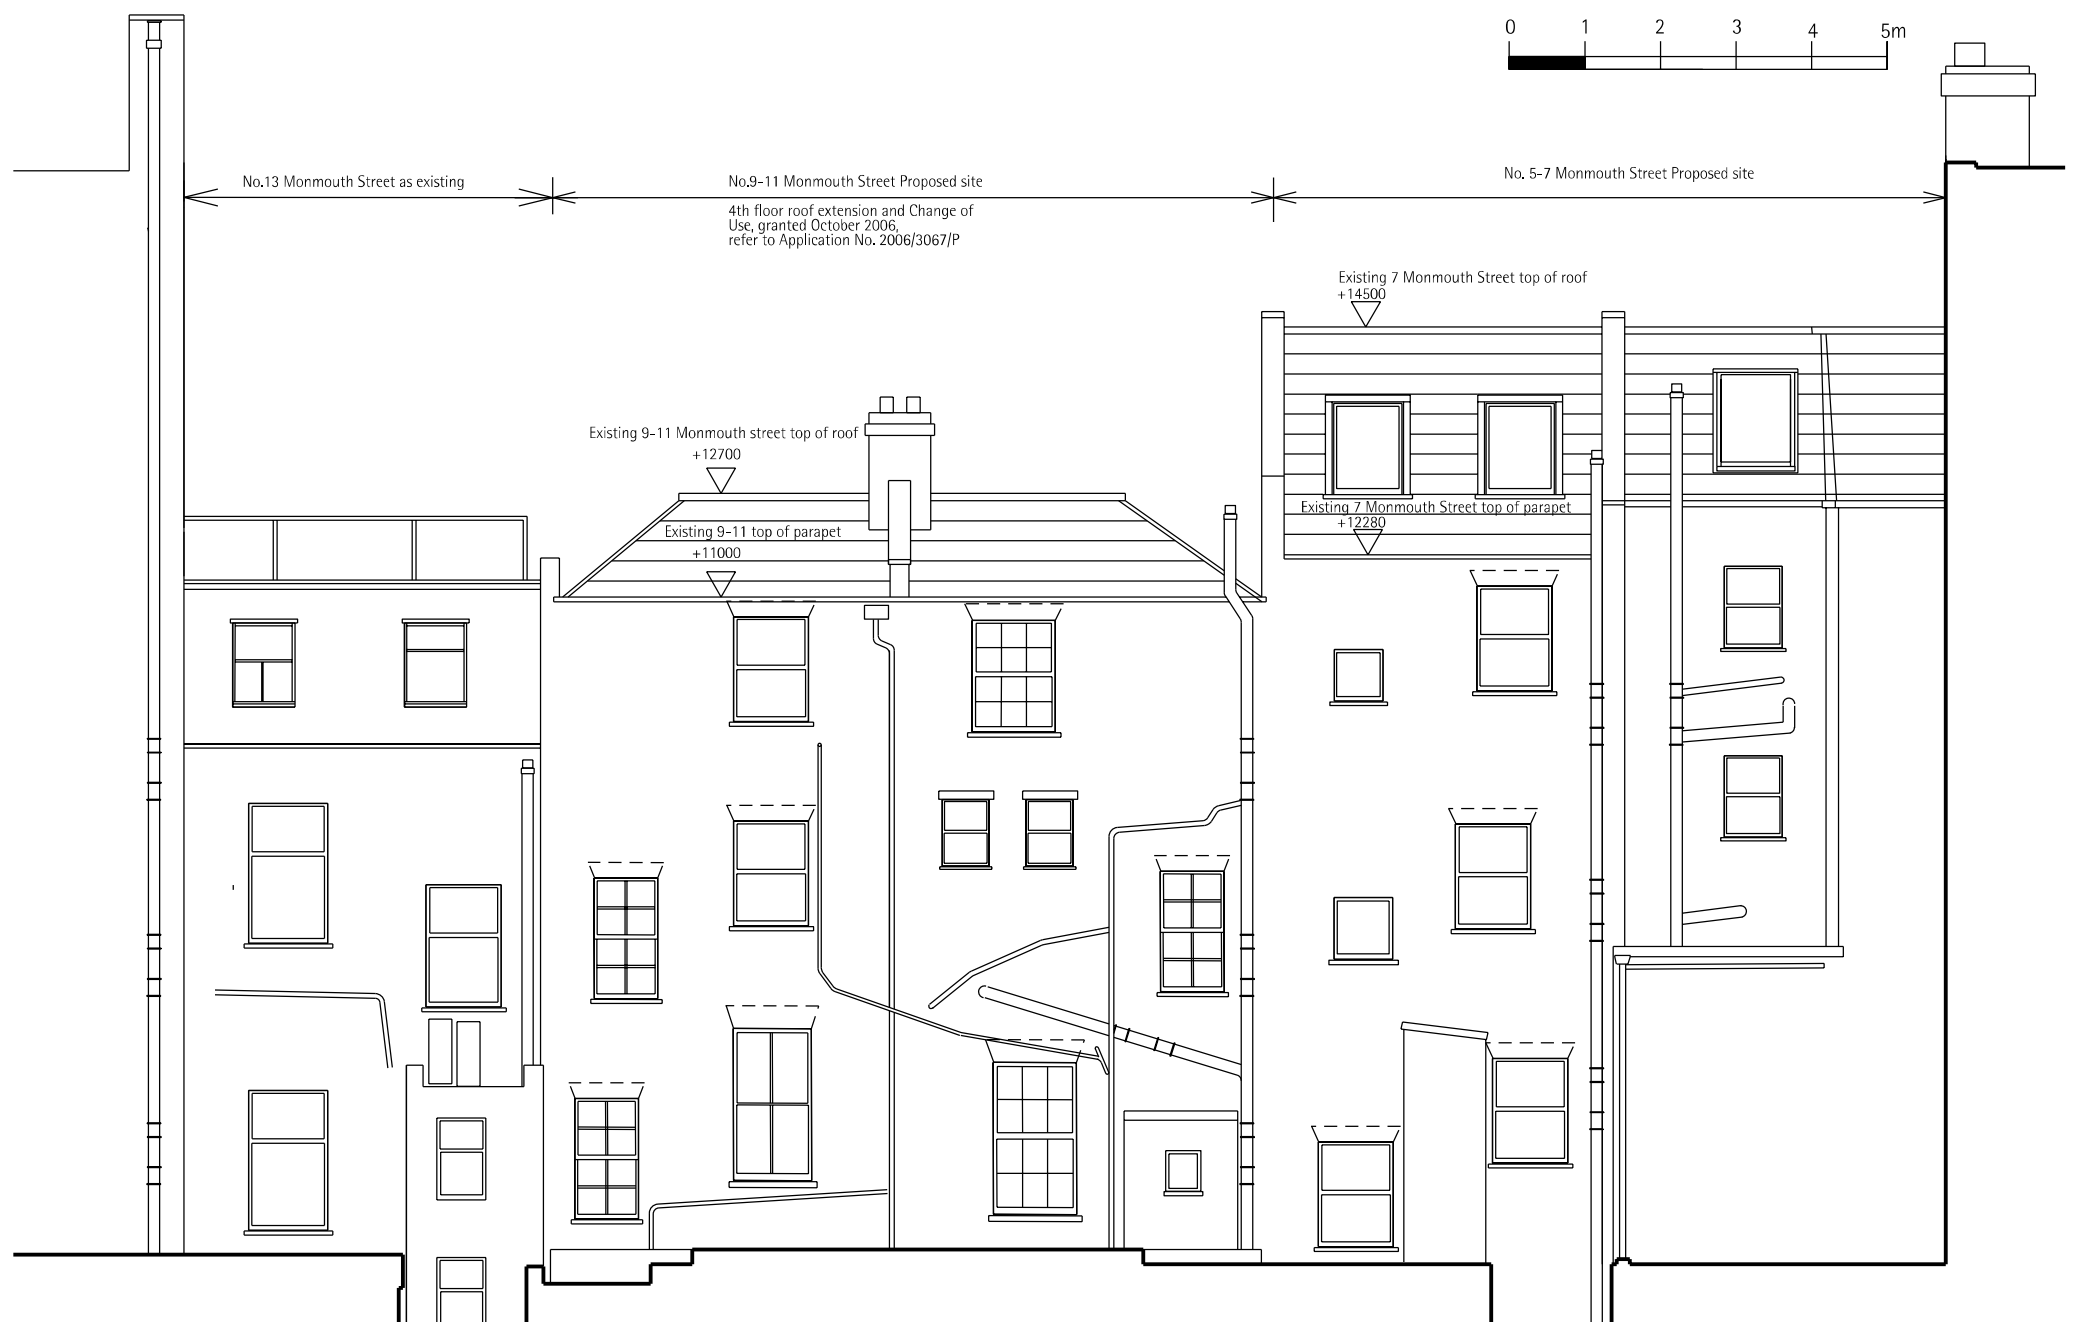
0 1 2 3 4 5m

No.13 Monmouth Street as existing

No.9-11 Monmouth Street Proposed site

4th floor roof extension and Change of Use, granted October 2006, refer to Application No. 2006/3067/P

No. 5-7 Monmouth Street Proposed site

Existing 7 Monmouth Street top of roof
+14500

Existing 9-11 Monmouth street top of roof
+12700

Existing 7 Monmouth Street top of parapet
+12280

Existing 9-11 top of parapet
+11000